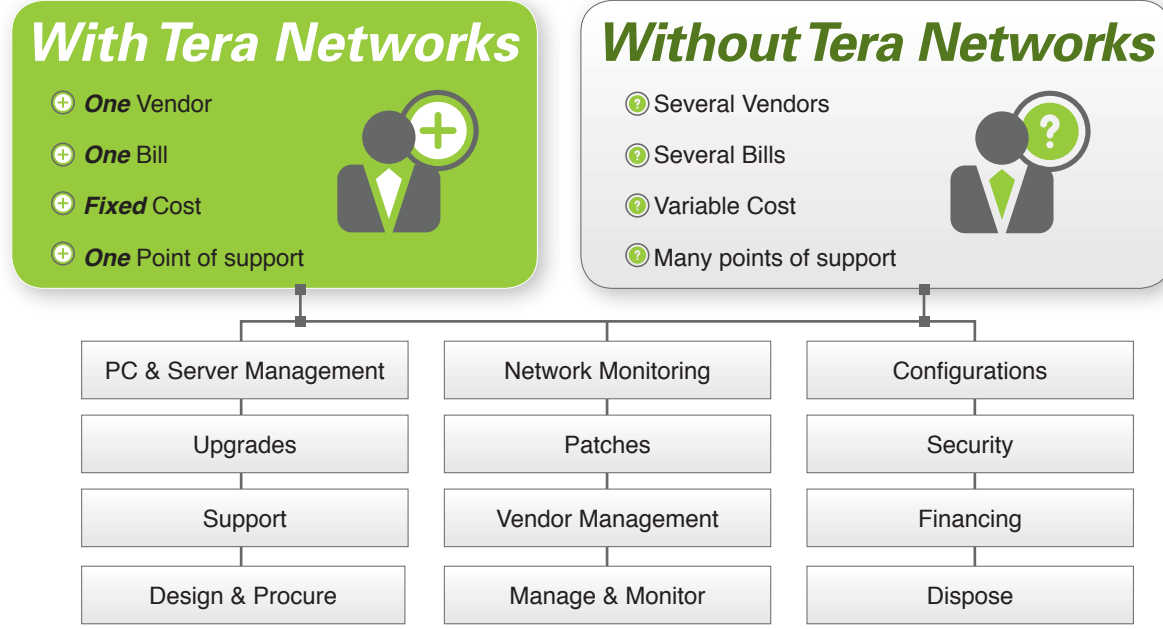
With Tera Networks

One Vendor

One Bill

Fixed Cost

One Point of support

Without Tera Networks

Several Vendors

Several Bills

Variable Cost

Many points of support

PC & Server Management

Upgrades

Support

Design & Procure

Network Monitoring

Patches

Vendor Management

Manage & Monitor

Configurations

Security

Financing

Dispose